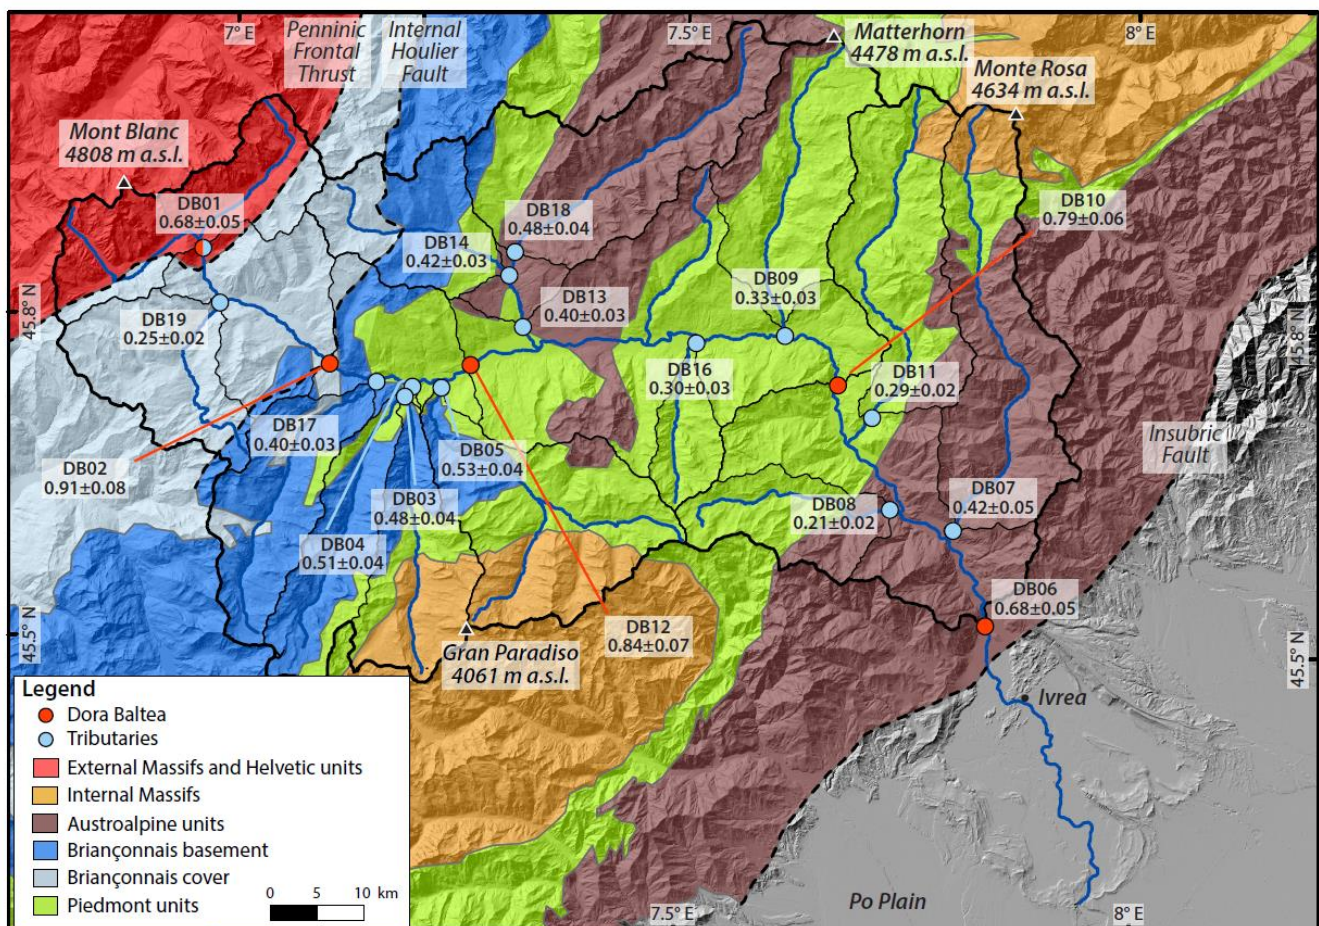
7° E
Penninic Frontal Thrust
Internal Houlier Fault
7.5° E
Matterhorn 4478 m a.s.l.
8° E
Monte Rosa 4634 m a.s.l.
Mont Blanc 4808 m a.s.l.
DB01 0.68±0.05
DB18 0.48±0.04
DB14 0.42±0.03
DB10 0.79±0.06
45.8° N
DB13 0.40±0.03
DB09 0.33±0.03
45.8° N
DB19 0.25±0.02
DB16 0.30±0.03
DB11 0.29±0.02
DB17 0.40±0.03
Insubric Fault
DB02 0.91±0.08
DB05 0.53±0.04
DB08 0.21±0.02
DB07 0.42±0.05
DB03 0.48±0.04
DB04 0.51±0.04
DB06 0.68±0.05
45.5° N
DB12 0.84±0.07
Gran Paradiso 4061 m a.s.l.
45.5° N
Ivrea
Legend
Dora Baltea
Tributaries
External Massifs and Helvetic units
Internal Massifs
Austroalpine units
Briançonnais basement
Briançonnais cover
Piedmont units
0 5 10 km
7.5° E
Po Plain
8° E